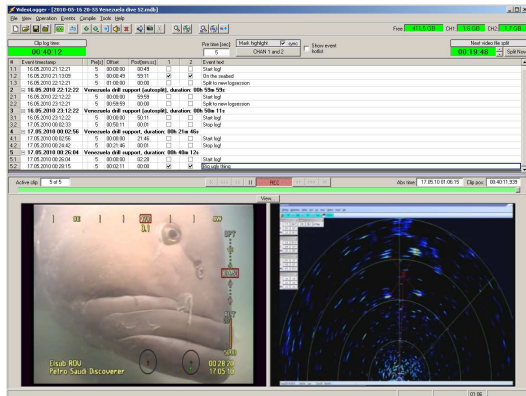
Videologger - [2010-05-16 20-55 Venezuela dive 52.mdb]

File View Operation Events Compile Tools Help

Free: 417.5 GB CH1: 1.6 GB CH2: 1.7 GB

Clip log time:
00:40:12

Pre time (sec): 5

Mark highlight sync
CHAN 1 and 2

Show event button

Next video file split
00:19:48

Split Now

| # | Event timestamp | Pre[s] | Offset | Pos[hrs:m:s] | 1 | 2 | Event text |
|---|---|---|---|---|---|---|---|
| 1.1 | 16.05.2010 22:12:23 | 5 | 00:00:00 | 00:49 | | | Start log! |
| 1.2 | 16.05.2010 22:13:08 | 5 | 00:00:49 | 59:11 | | | On the seabed |
| 1.3 | 16.05.2010 22:12:21 | 5 | 01:00:00 | 00:08 | | | Split to new logsession |
| 2 | 16.05.2010 22:12:22 | Venezuela drill support (autosplit), duration: 00h 59m 59s | | | | | |
| 2.1 | 16.05.2010 22:12:22 | 5 | 00:00:00 | 59:59 | | | Start log! |
| 2.2 | 16.05.2010 22:12:22 | 5 | 00:59:59 | 00:00 | | | Split to new logsession |
| 3 | 16.05.2010 23:12:22 | Venezuela drill support (autosplit), duration: 00h 50m 11s | | | | | |
| 3.1 | 16.05.2010 23:12:22 | 5 | 00:00:00 | 50:11 | | | Start log! |
| 3.2 | 17.05.2010 00:02:33 | 5 | 00:50:11 | 00:00 | | | Stop log! |
| 4 | 17.05.2010 02:02:56 | Venezuela drill support, duration: 00h 21m 46s | | | | | |
| 4.1 | 17.05.2010 02:02:56 | 5 | 00:00:00 | 21:46 | | | Start log! |
| 4.2 | 17.05.2010 02:24:42 | 5 | 00:21:46 | 00:00 | | | Stop log! |
| 5 | 17.05.2010 02:26:04 | Venezuela drill support, duration: 00h 40m 12s | | | | | |
| 5.1 | 17.05.2010 02:26:04 | 5 | 00:00:00 | 02:28 | | | Start log! |
| 5.2 | 17.05.2010 02:28:15 | 5 | 00:02:11 | 00:00 | | | Boo ugly thing |

active clip 5 of 5

REC

Abs time 17.05.10 01:06:15 Clip pos 00:40:11.338

Video

Eisub ROV
Petro Saudi Discoverer
00:28:26
17.05.10

01:06